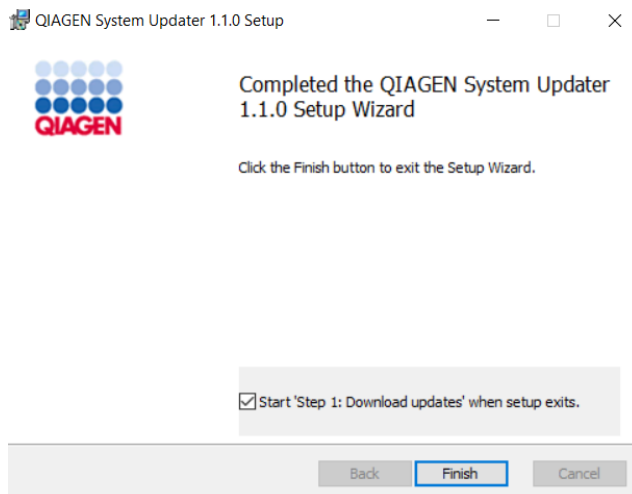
QIAGEN System Updater 1.1.0 Setup

QIAGEN

Completed the QIAGEN System Updater 1.1.0 Setup Wizard

Click the Finish button to exit the Setup Wizard.

Start 'Step 1: Download updates' when setup exits.

Back

Finish

Cancel